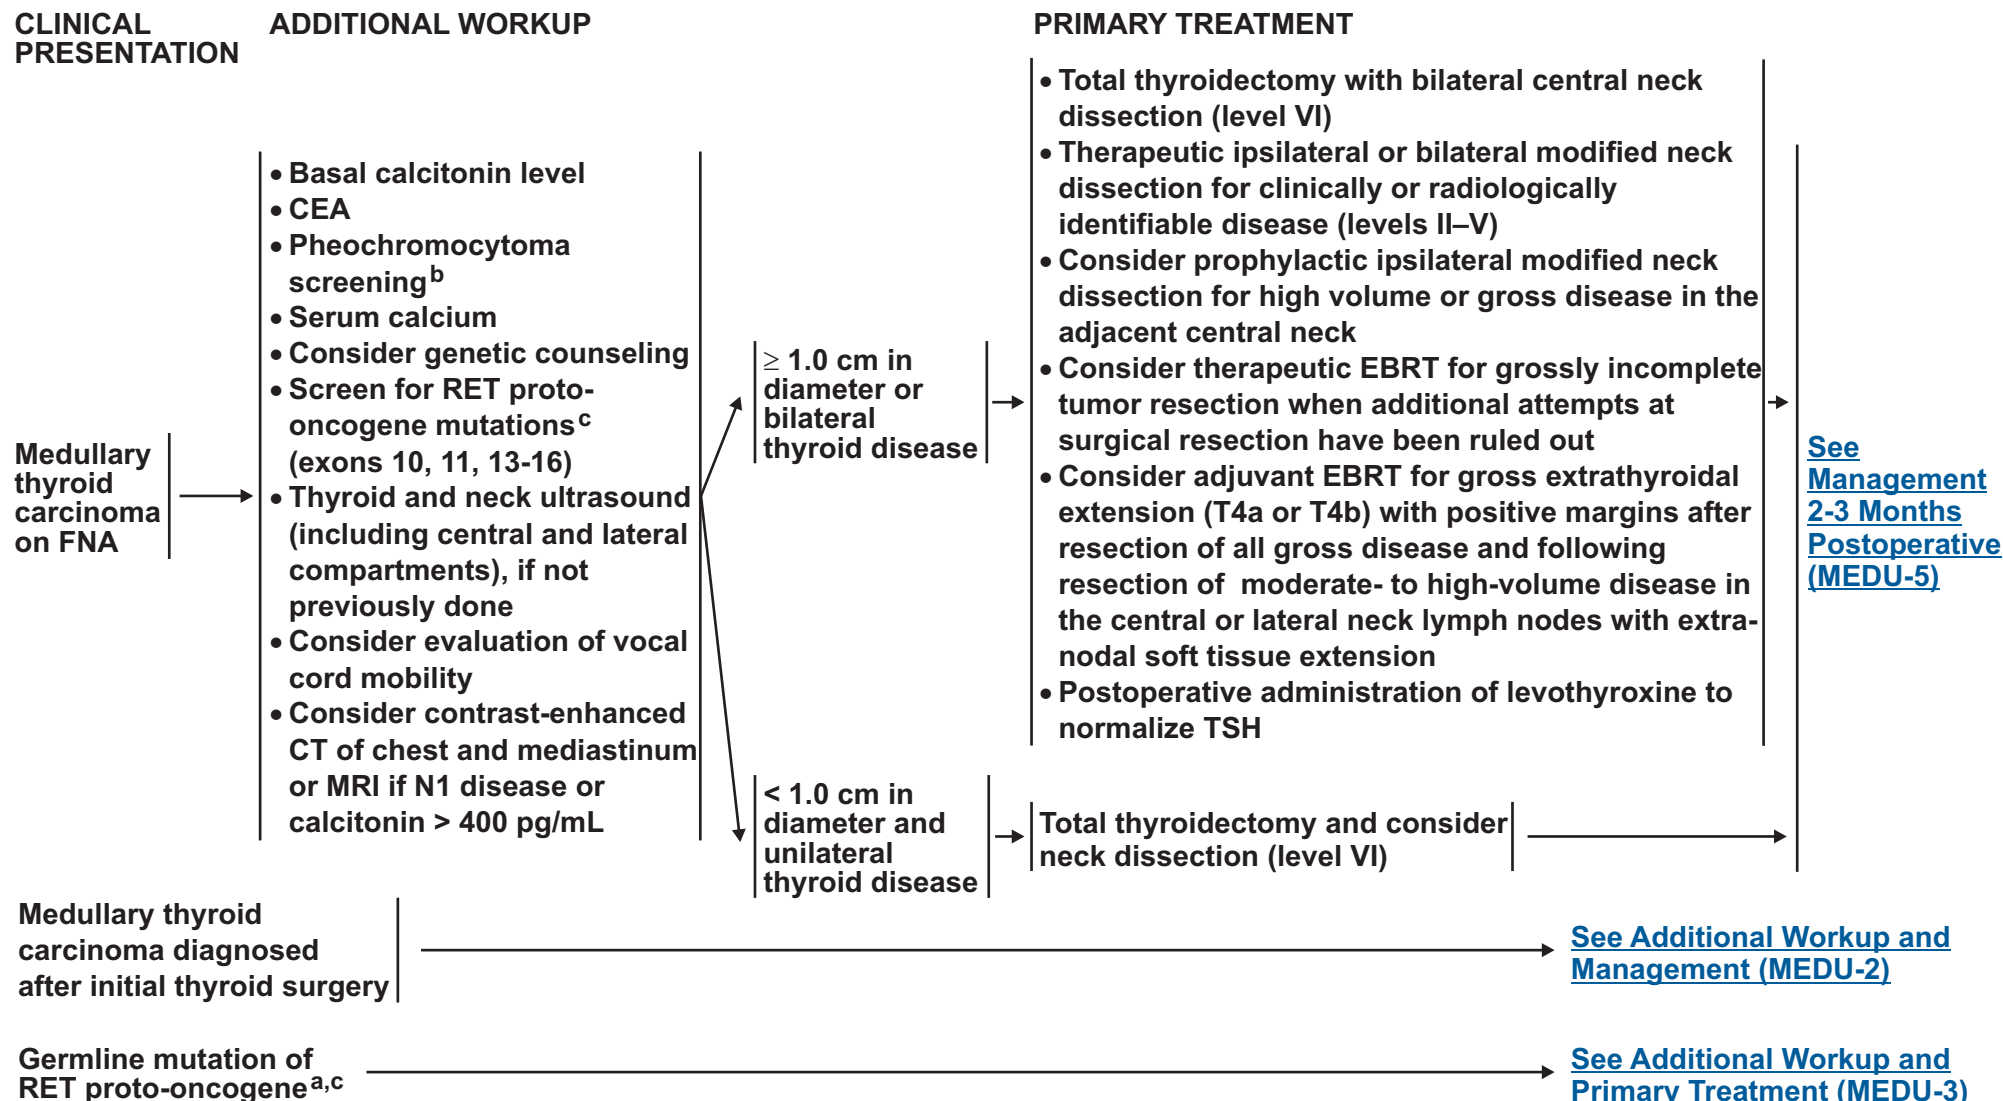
CLINICAL PRESENTATION

ADDITIONAL WORKUP

PRIMARY TREATMENT

Medullary thyroid carcinoma on FNA

• Basal calcitonin level
• CEA
• Pheochromocytoma screening$^{b}$
• Serum calcium
• Consider genetic counseling
• Screen for RET proto-oncogene mutations$^{c}$ (exons 10, 11, 13-16)
• Thyroid and neck ultrasound (including central and lateral compartments), if not previously done
• Consider evaluation of vocal cord mobility
• Consider contrast-enhanced CT of chest and mediastinum or MRI if N1 disease or calcitonin > 400 pg/mL

$\geq$ 1.0 cm in diameter or bilateral thyroid disease

• Total thyroidectomy with bilateral central neck dissection (level VI)
• Therapeutic ipsilateral or bilateral modified neck dissection for clinically or radiologically identifiable disease (levels II–V)
• Consider prophylactic ipsilateral modified neck dissection for high volume or gross disease in the adjacent central neck
• Consider therapeutic EBRT for grossly incomplete tumor resection when additional attempts at surgical resection have been ruled out
• Consider adjuvant EBRT for gross extrathyroidal extension (T4a or T4b) with positive margins after resection of all gross disease and following resection of moderate- to high-volume disease in the central or lateral neck lymph nodes with extra-nodal soft tissue extension
• Postoperative administration of levothyroxine to normalize TSH

< 1.0 cm in diameter and unilateral thyroid disease

Total thyroidectomy and consider neck dissection (level VI)

See Management 2-3 Months Postoperative (MEDU-5)

Medullary thyroid carcinoma diagnosed after initial thyroid surgery

See Additional Workup and Management (MEDU-2)

Germline mutation of RET proto-oncogene$^{a,c}$

See Additional Workup and Primary Treatment (MEDU-3)